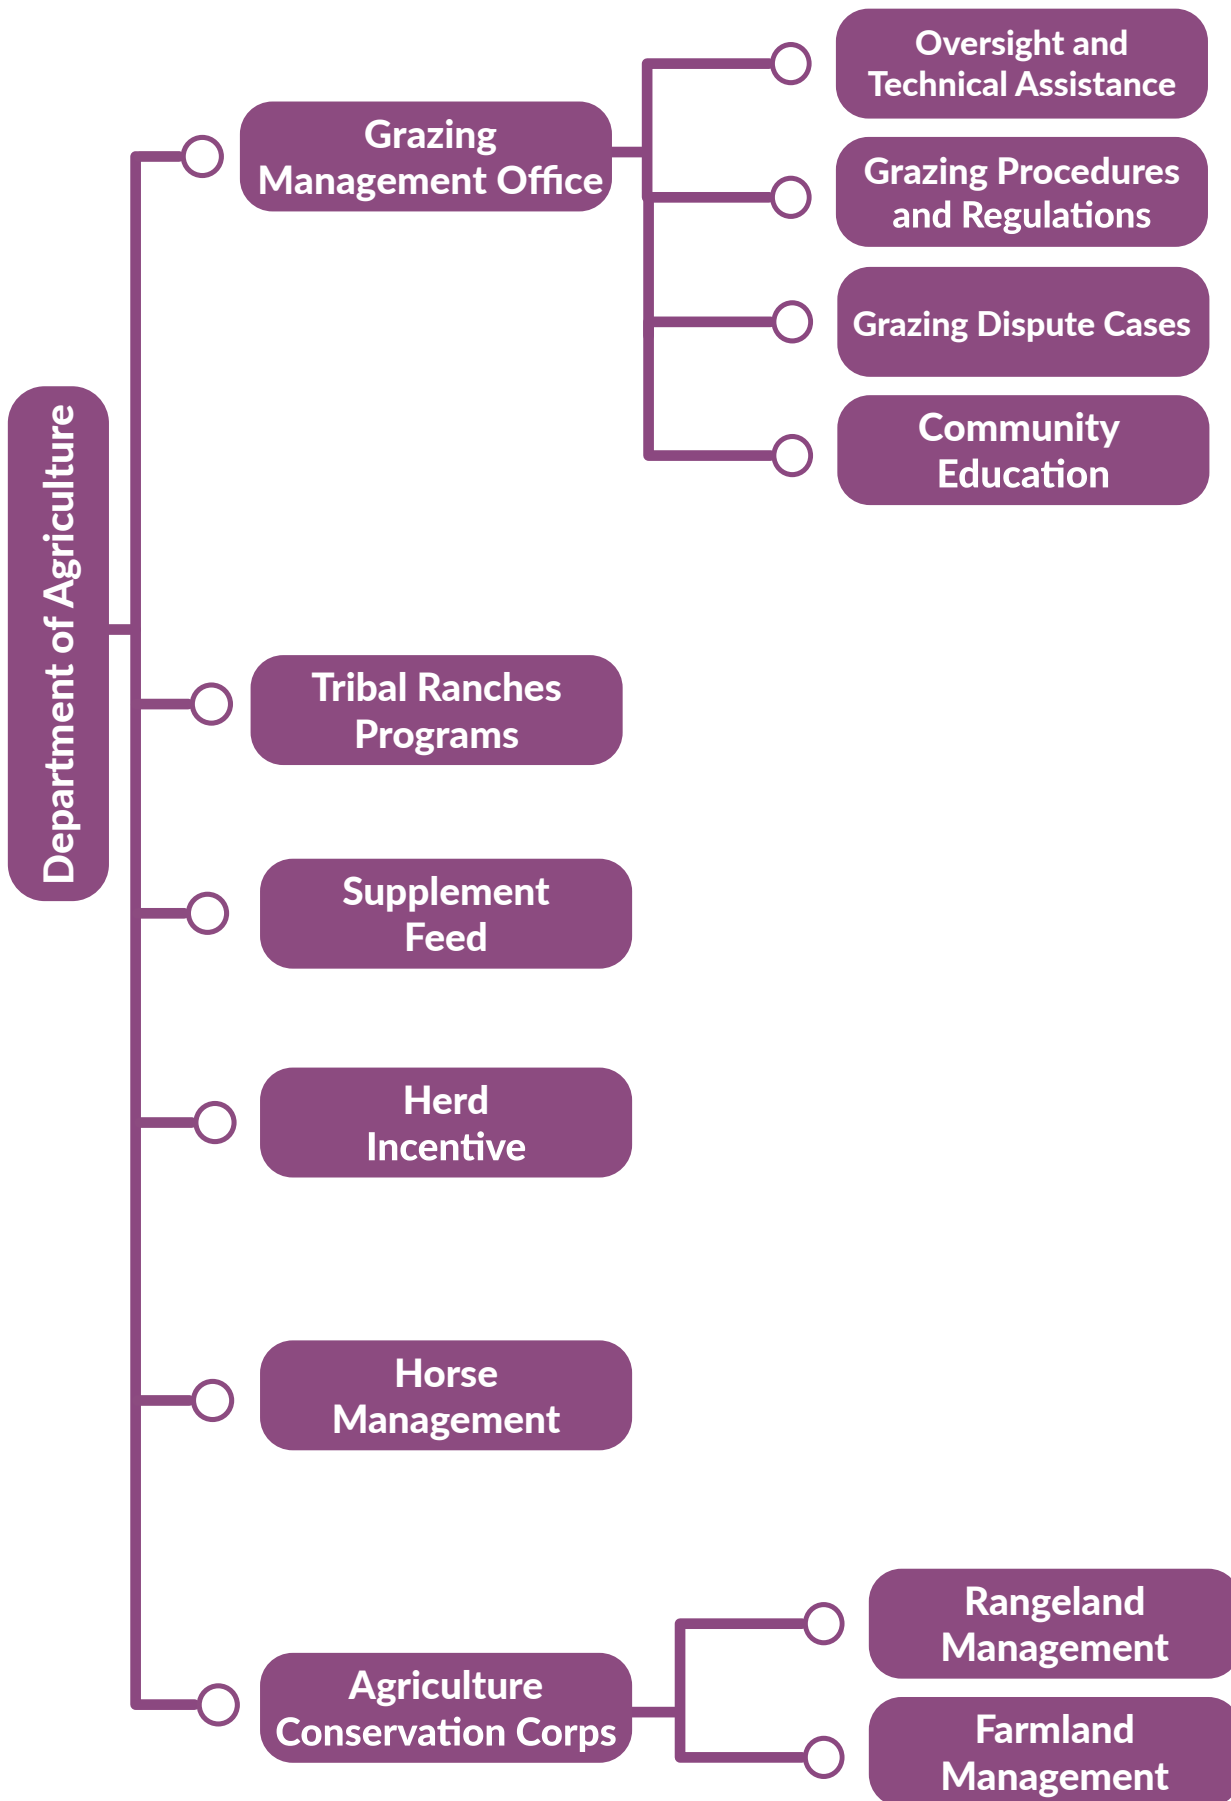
Department of Agriculture

Grazing Management Office

Oversight and Technical Assistance

Grazing Procedures and Regulations

Grazing Dispute Cases

Community Education

Tribal Ranches Programs

Supplement Feed

Herd Incentive

Horse Management

Agriculture Conservation Corps

Rangeland Management

Farmland Management